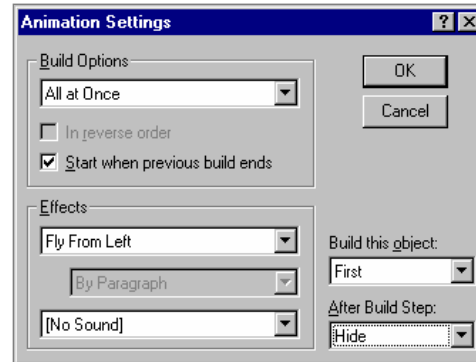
Animation Settings ? X

Build Options

All at Once

In reverse order

Start when previous build ends

OK

Cancel

Effects

Fly From Left

By Paragraph

[No Sound]

Build this object:

First

After Build Step:

Hide